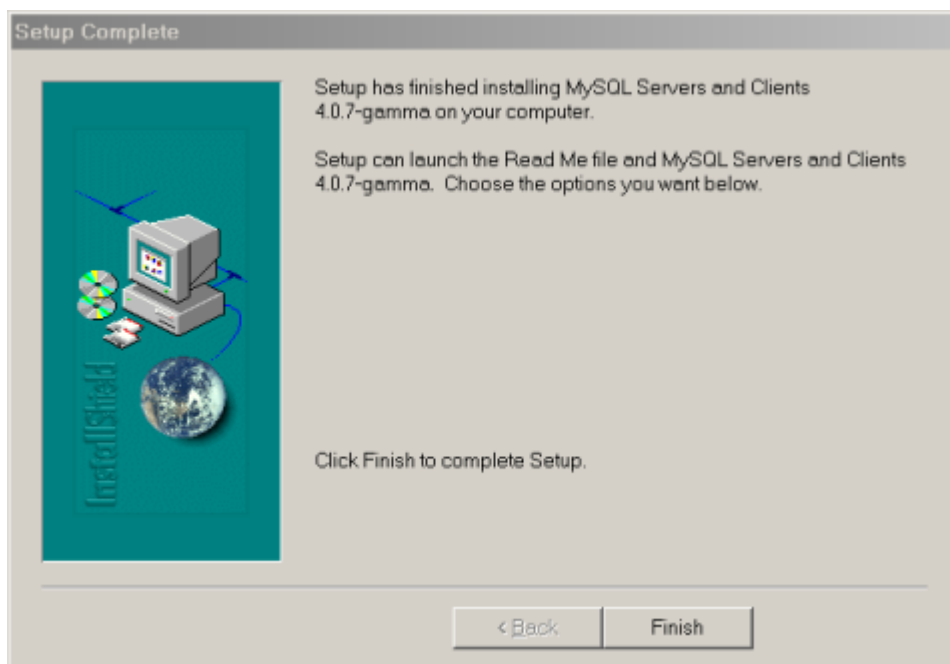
Setup Complete

InstallShield

Setup has finished installing MySQL Servers and Clients 4.0.7-gamma on your computer.

Setup can launch the Read Me file and MySQL Servers and Clients 4.0.7-gamma. Choose the options you want below.

Click Finish to complete Setup.

< Back

Finish